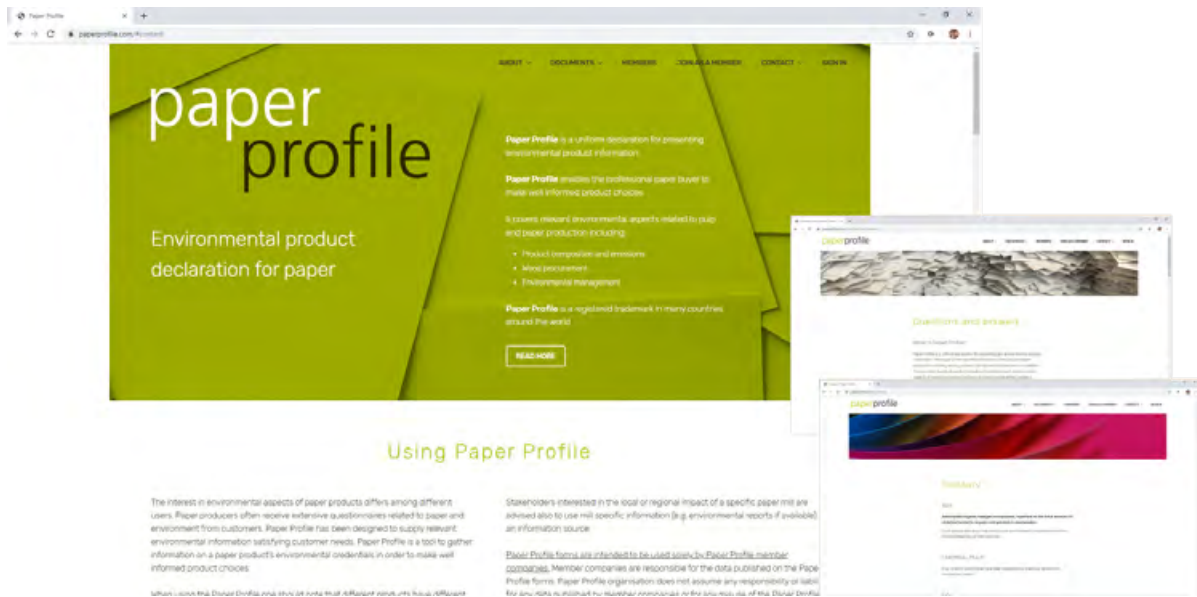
Paper Profile
paperprofile.com/#content

ABOUT DOCUMENTS MEMBERS JOIN AS A MEMBER CONTACT SIGN IN

paper profile

Environmental product declaration for paper

Paper Profile is a uniform declaration for presenting environmental product information.

Paper Profile enables the professional paper buyer to make well informed product choices.

It covers relevant environmental aspects related to pulp and paper production including:

• Product composition and emissions
• Wood procurement
• Environmental management

Paper Profile is a registered trademark in many countries around the world.

READ MORE

Using Paper Profile

The interest in environmental aspects of paper products differs among different users. Paper producers often receive extensive questionnaires related to paper and environment from customers. Paper Profile has been designed to supply relevant environmental information satisfying customer needs. Paper Profile is a tool to gather information on a paper product's environmental credentials in order to make well informed product choices.

When using the Paper Profile one should note that different products have different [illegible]

Stakeholders interested in the local or regional impact of a specific paper mill are advised also to use mill specific information (e.g. environmental reports if available) as an information source.

Paper Profile forms are intended to be used solely by Paper Profile member companies. Member companies are responsible for the data published on the Pape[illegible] Profile forms. Paper Profile organisation does not assume any responsibility or liabil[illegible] for any data published by member companies or for any misuse of the Paper Profil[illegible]

paperprofile

Questions and answers

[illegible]

paperprofile

Glossary

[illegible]